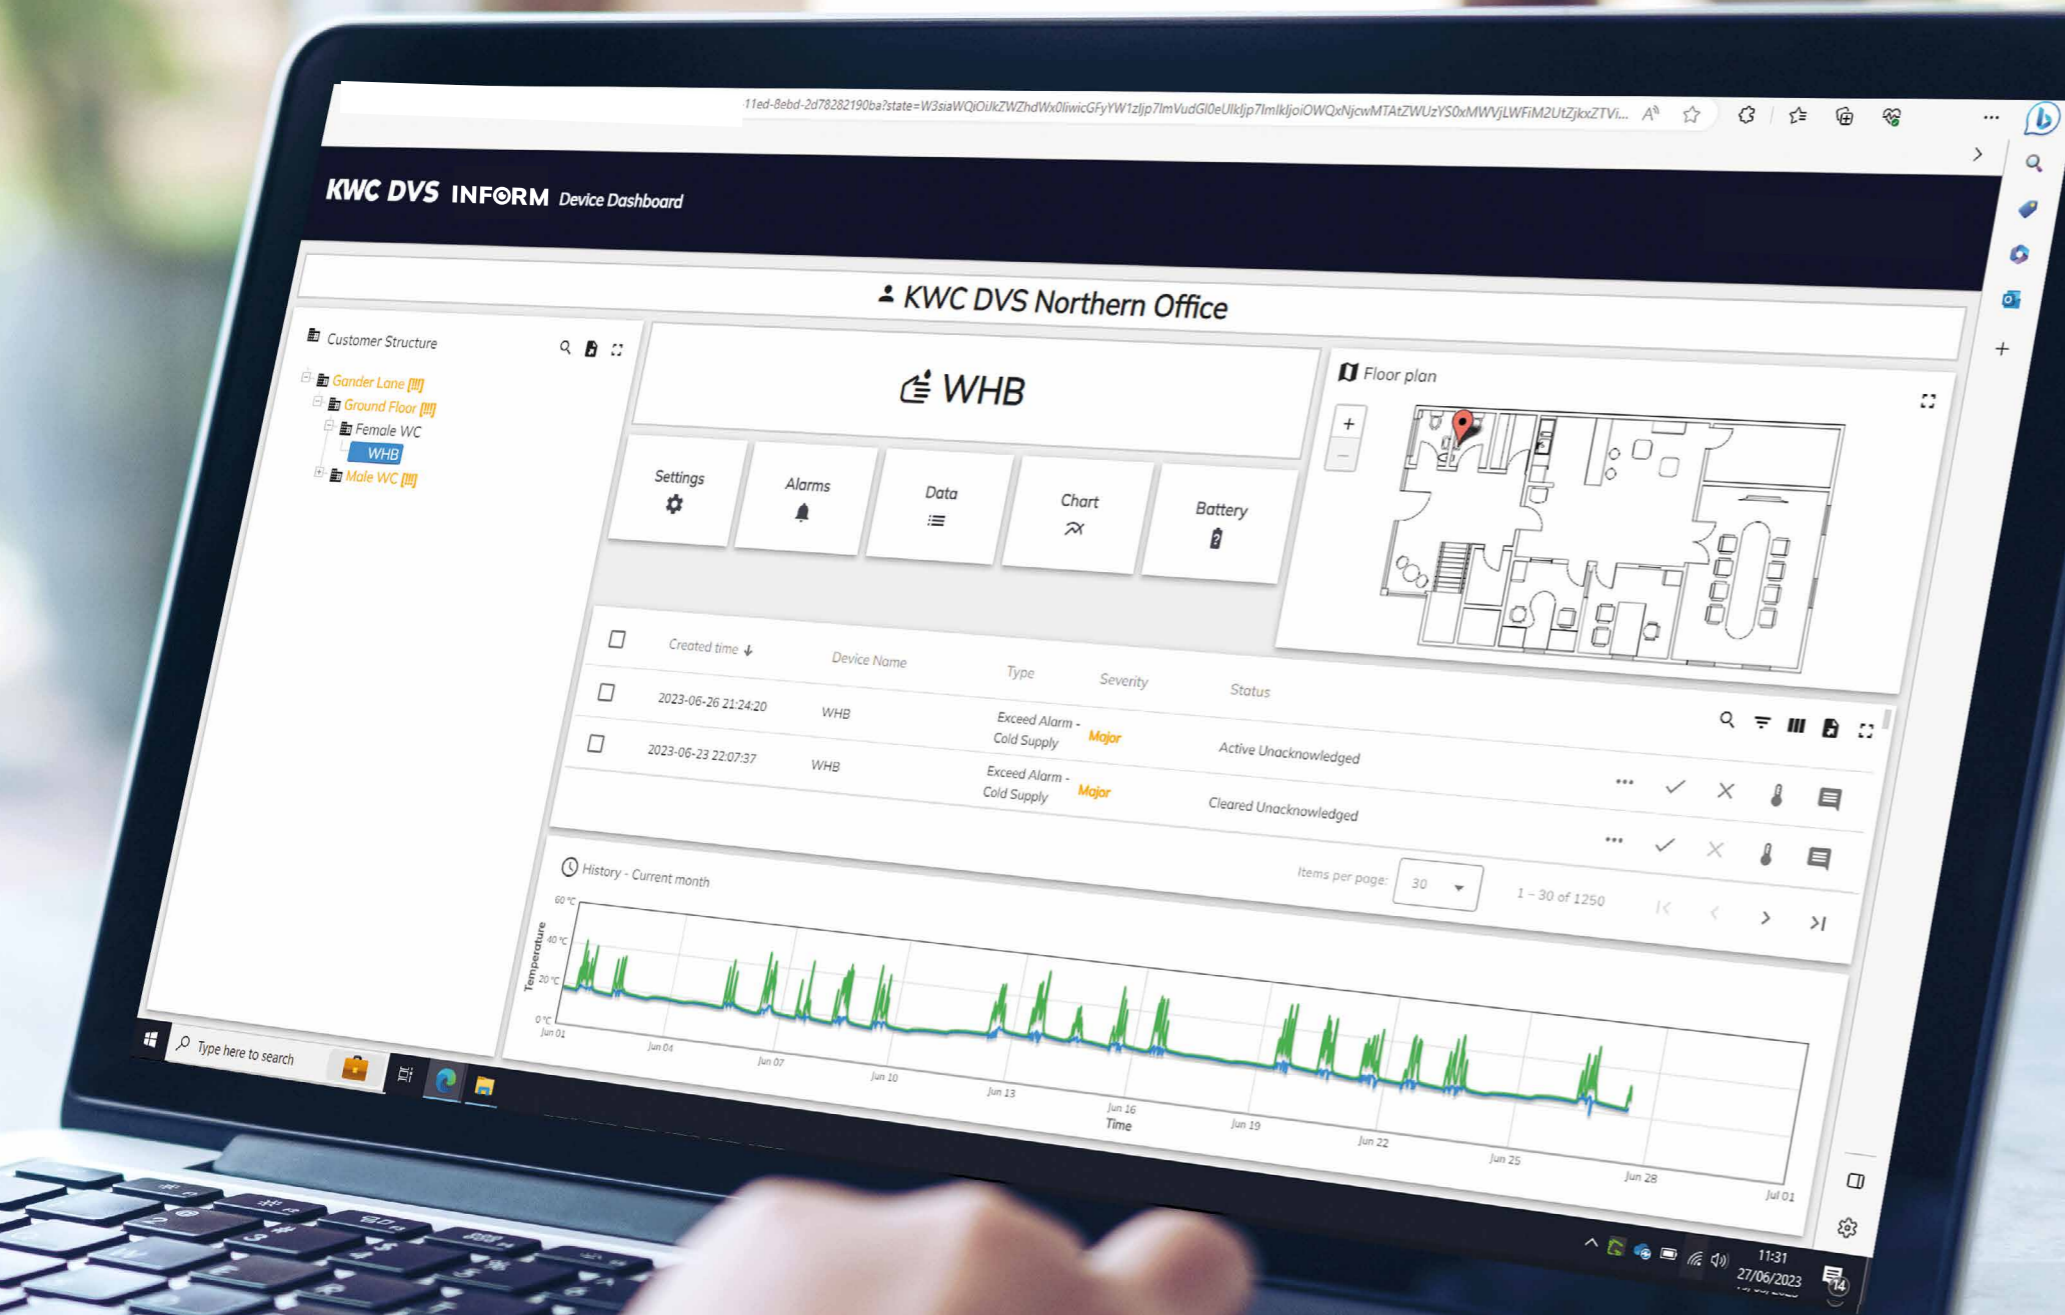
11ed-8ebd-2d78282190ba?state=W3siaWQiOiJkZWZhdWx0IiwicGFyYW1zIjp7ImVudGl0eUlkIjp7ImlkIjoiOWQxNjcwMTAtZWUzYS0xMWVjLWFiM2UtZjkxZTVi...

KWC DVS INFORM Device Dashboard

KWC DVS Northern Office

Customer Structure

Gander Lane [!!!]
Ground Floor [!!!]
Female WC
WHB
Male WC [!!!]

WHB

Settings

Alarms

Data

Chart

Battery

Floor plan

| | Created time | Device Name | Type | Severity | Status |
|---|---|---|---|---|---|
| | 2023-06-26 21:24:20 | WHB | Exceed Alarm - Cold Supply | Major | Active Unacknowledged |
| | 2023-06-23 22:07:37 | WHB | Exceed Alarm - Cold Supply | Major | Cleared Unacknowledged |

History - Current month

Items per page: 30

1 – 30 of 1250

60 °C
40 °C
20 °C
0 °C
Temperature
Jun 01
Jun 04
Jun 07
Jun 10
Jun 13
Jun 16
Time
Jun 19
Jun 22
Jun 25
Jun 28
Jul 01

Type here to search

11:31
27/06/2023
14